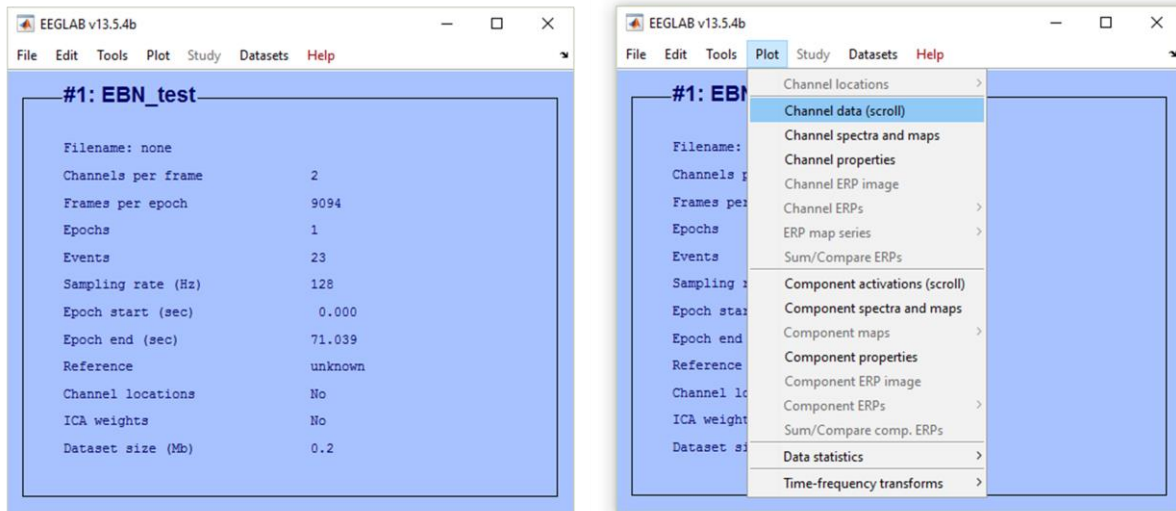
EEGLAB v13.5.4b

File Edit Tools Plot Study Datasets Help

#1: EBN_test

| | |
|---|---|
| Filename: none | |
| Channels per frame | 2 |
| Frames per epoch | 9094 |
| Epochs | 1 |
| Events | 23 |
| Sampling rate (Hz) | 128 |
| Epoch start (sec) | 0.000 |
| Epoch end (sec) | 71.039 |
| Reference | unknown |
| Channel locations | No |
| ICA weights | No |
| Dataset size (Mb) | 0.2 |

EEGLAB v13.5.4b

File Edit Tools Plot Study Datasets Help

#1: EBN

Filename:
Channels p
Frames per
Epochs
Events
Sampling r
Epoch star
Epoch end
Reference
Channel lo
ICA weight
Dataset si

Channel locations
Channel data (scroll)
Channel spectra and maps
Channel properties
Channel ERP image
Channel ERPs
ERP map series
Sum/Compare ERPs
Component activations (scroll)
Component spectra and maps
Component maps
Component properties
Component ERP image
Component ERPs
Sum/Compare comp. ERPs
Data statistics
Time-frequency transforms